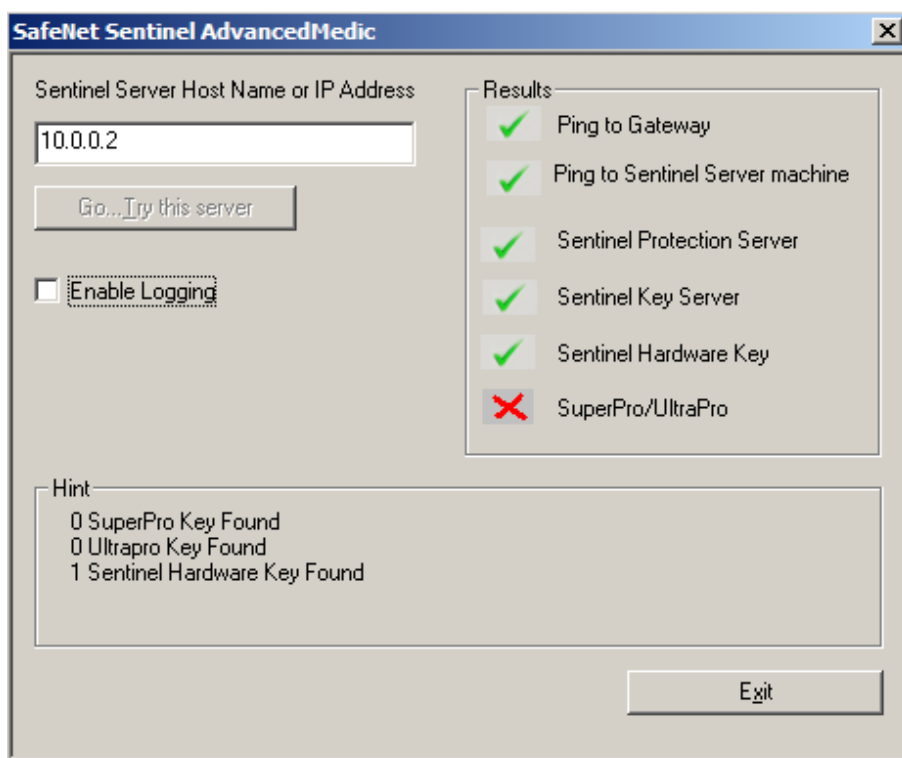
SafeNet Sentinel AdvancedMedic

Sentinel Server Host Name or IP Address

10.0.0.2

Go...Try this server

Enable Logging

Results

Ping to Gateway

Ping to Sentinel Server machine

Sentinel Protection Server

Sentinel Key Server

Sentinel Hardware Key

SuperPro/UltraPro

Hint

0 SuperPro Key Found
0 Ultrapro Key Found
1 Sentinel Hardware Key Found

Exit